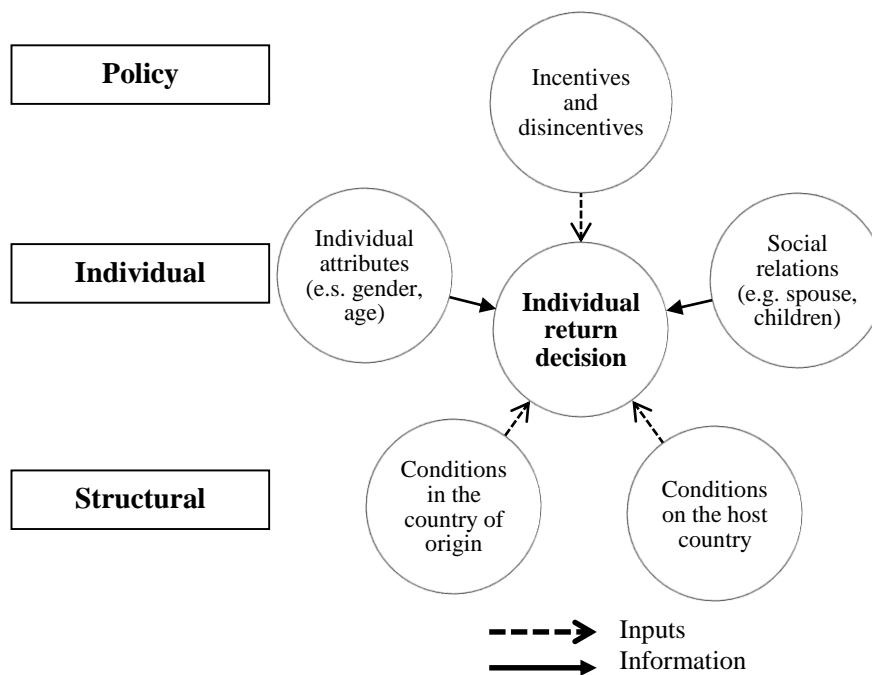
Policy

Incentives and disincentives

Individual

Individual attributes (e.s. gender, age)

Individual return decision

Social relations (e.g. spouse, children)

Structural

Conditions in the country of origin

Conditions on the host country

Inputs
Information